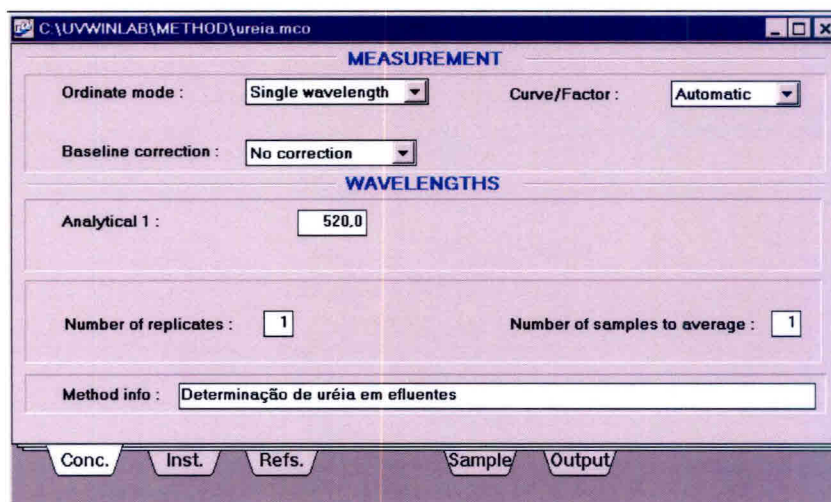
C:\UVWINLAB\METHOD\ureia.mco

MEASUREMENT

Ordinate mode : Single wavelength

Curve/Factor : Automatic

Baseline correction : No correction

WAVELENGTHS

Analytical 1 : 520,0

Number of replicates : 1

Number of samples to average : 1

Method info : Determinação de uréia em efluentes

Conc. Inst. Refs. Sample Output